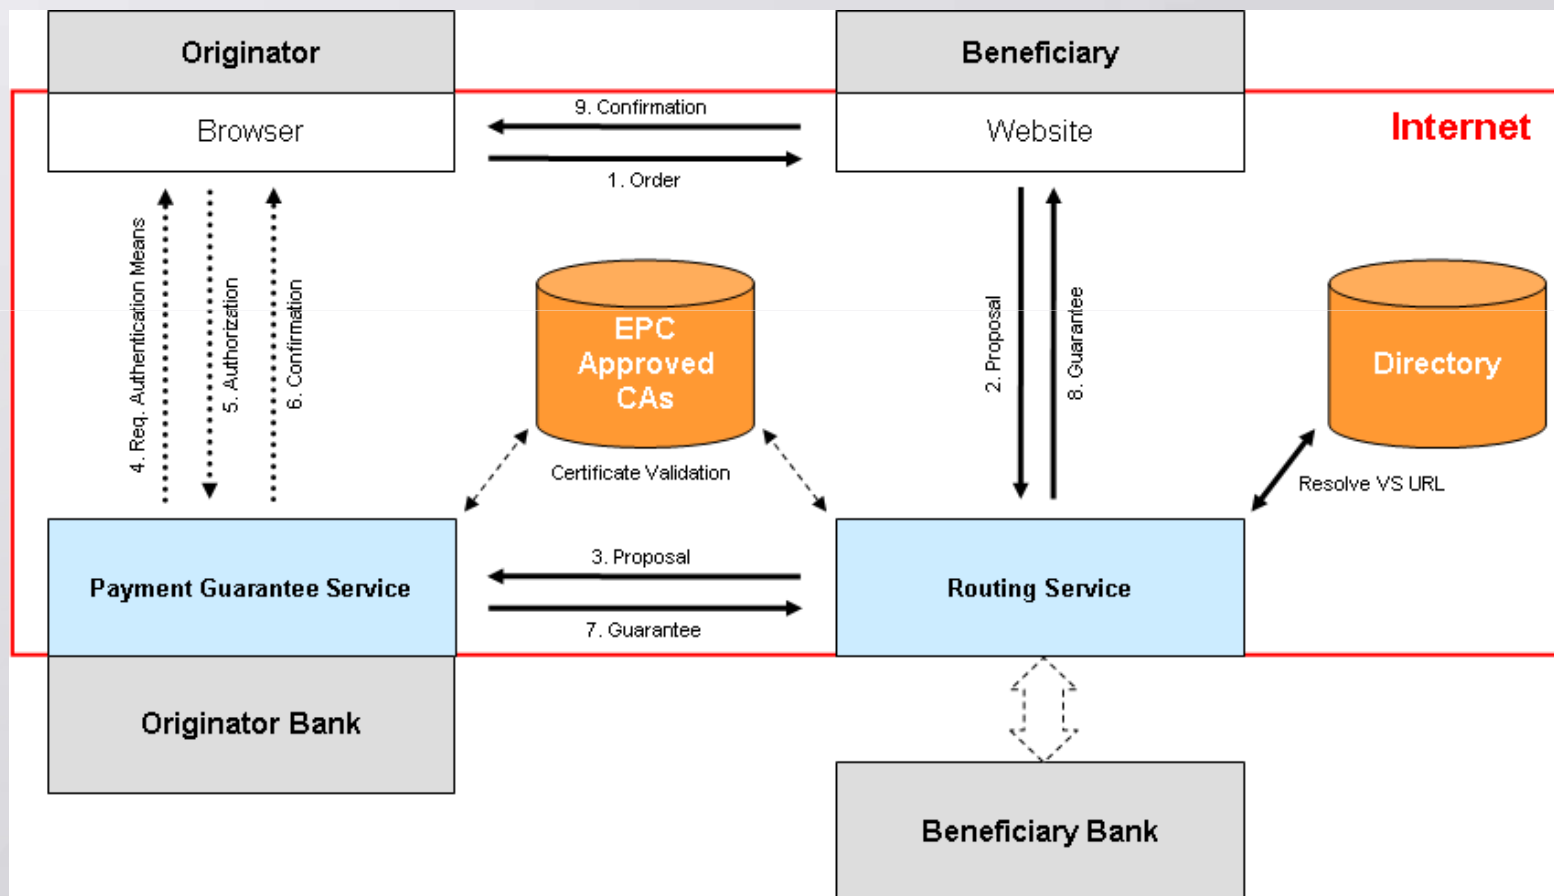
Originator

Beneficiary

Browser

9. Confirmation

1. Order

Website

Internet

4. Req. Authentication Means

5. Authorization

6. Confirmation

EPC Approved CAs

Certificate Validation

2. Proposal

8. Guarantee

Directory

Resolve VS URL

Payment Guarantee Service

3. Proposal

7. Guarantee

Routing Service

Originator Bank

Beneficiary Bank